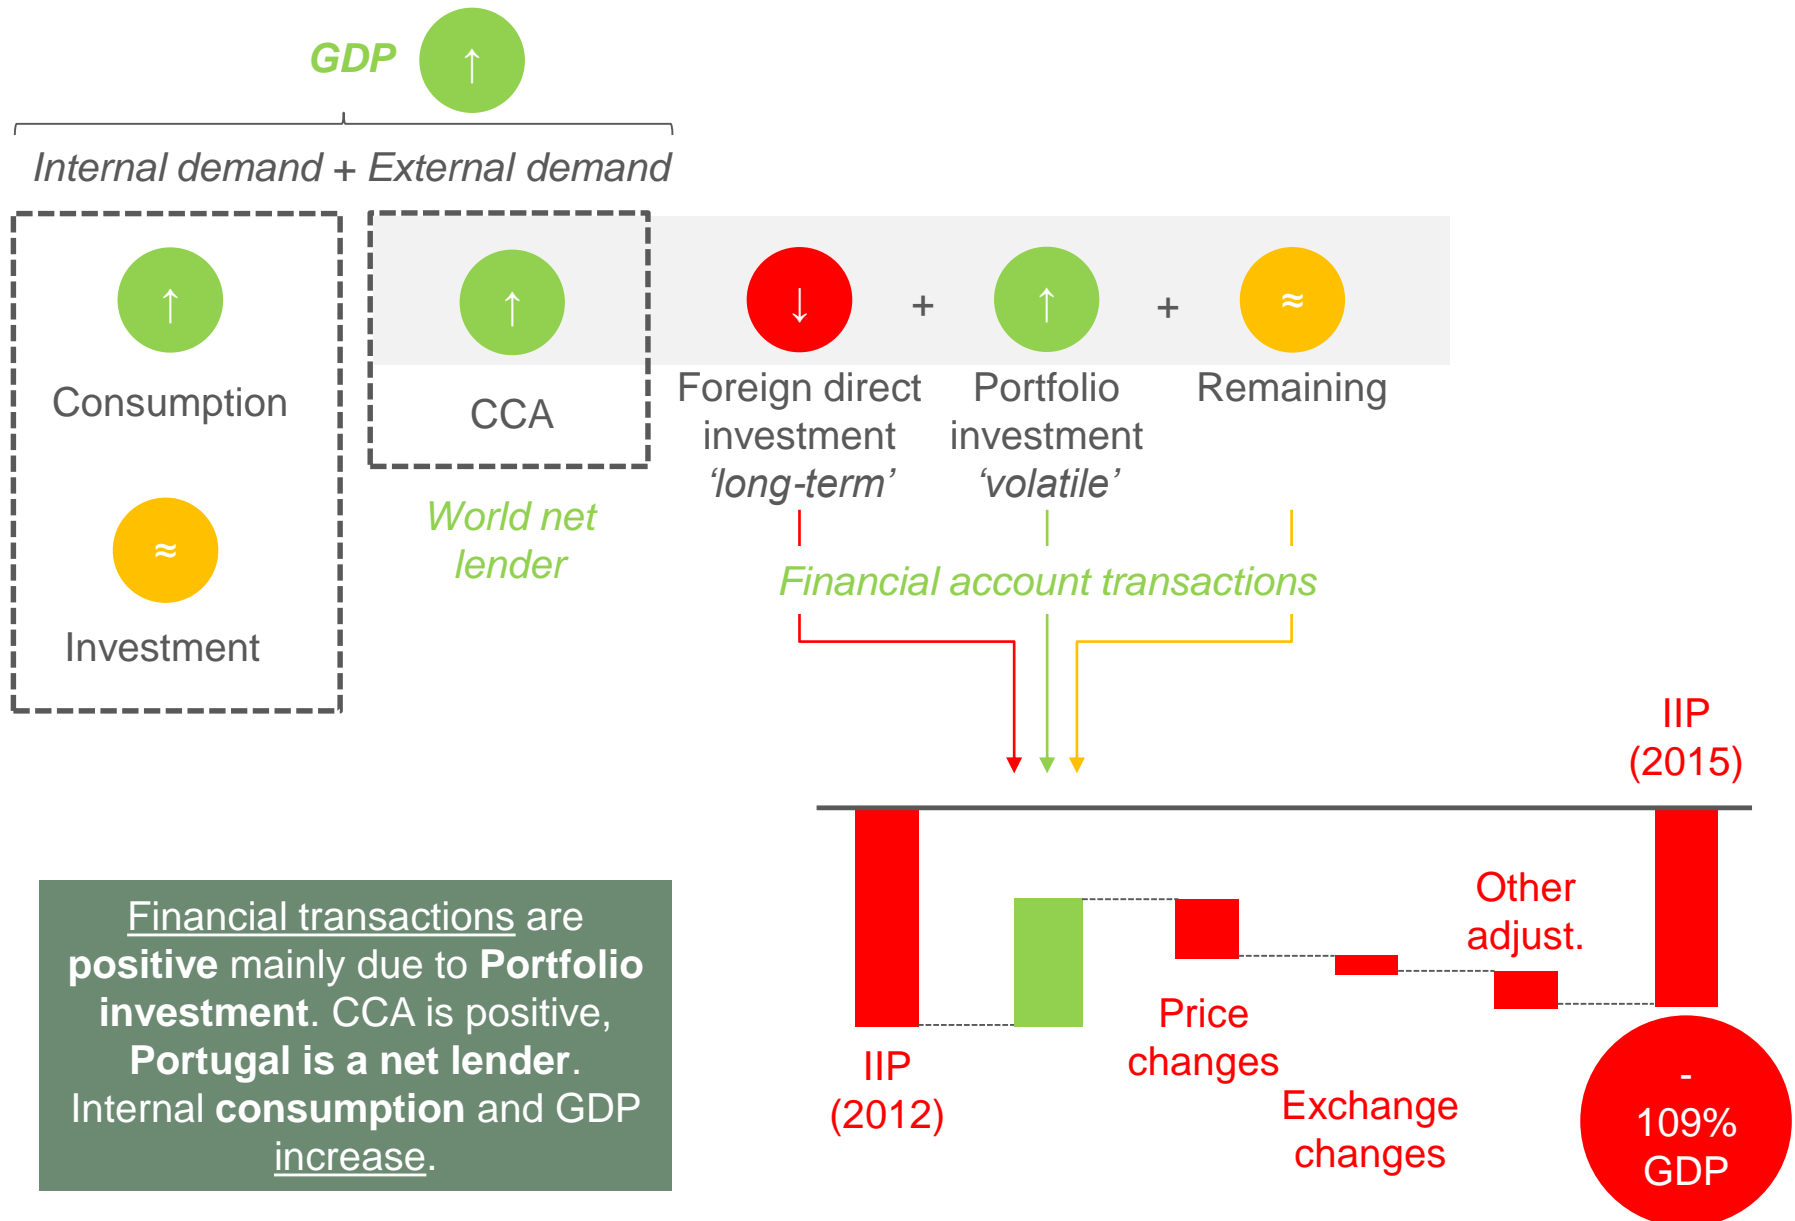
GDP ↑

Internal demand + External demand

↑
Consumption

≈
Investment

↑
CCA

World net lender

↓ + ↑ + ≈

Foreign direct investment 'long-term'

Portfolio investment 'volatile'

Remaining

Financial account transactions

IIP (2015)

IIP (2012)

Price changes

Exchange changes

Other adjust.

- 109% GDP

Financial transactions are **positive** mainly due to **Portfolio investment**. CCA is positive, **Portugal is a net lender**. Internal **consumption** and GDP increase.